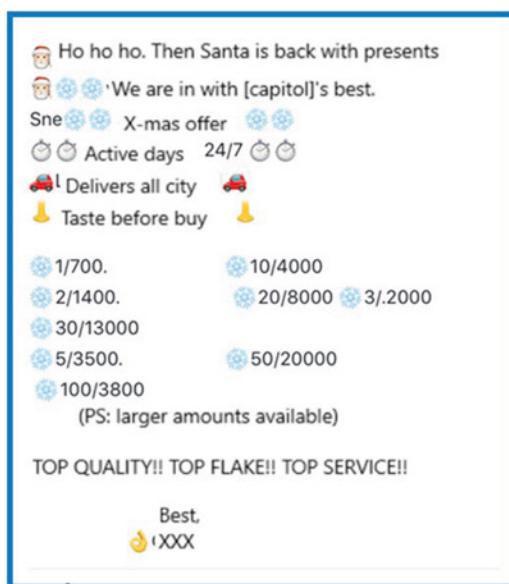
Ho ho ho. Then Santa is back with presents
'We are in with [capitol]'s best.
Sne X-mas offer
Active days 24/7
Delivers all city
Taste before buy

1/700. 10/4000
2/1400. 20/8000 3/.2000
30/13000
5/3500. 50/20000
100/3800
(PS: larger amounts available)

TOP QUALITY!! TOP FLAKE!! TOP SERVICE!!

Best,
XXX